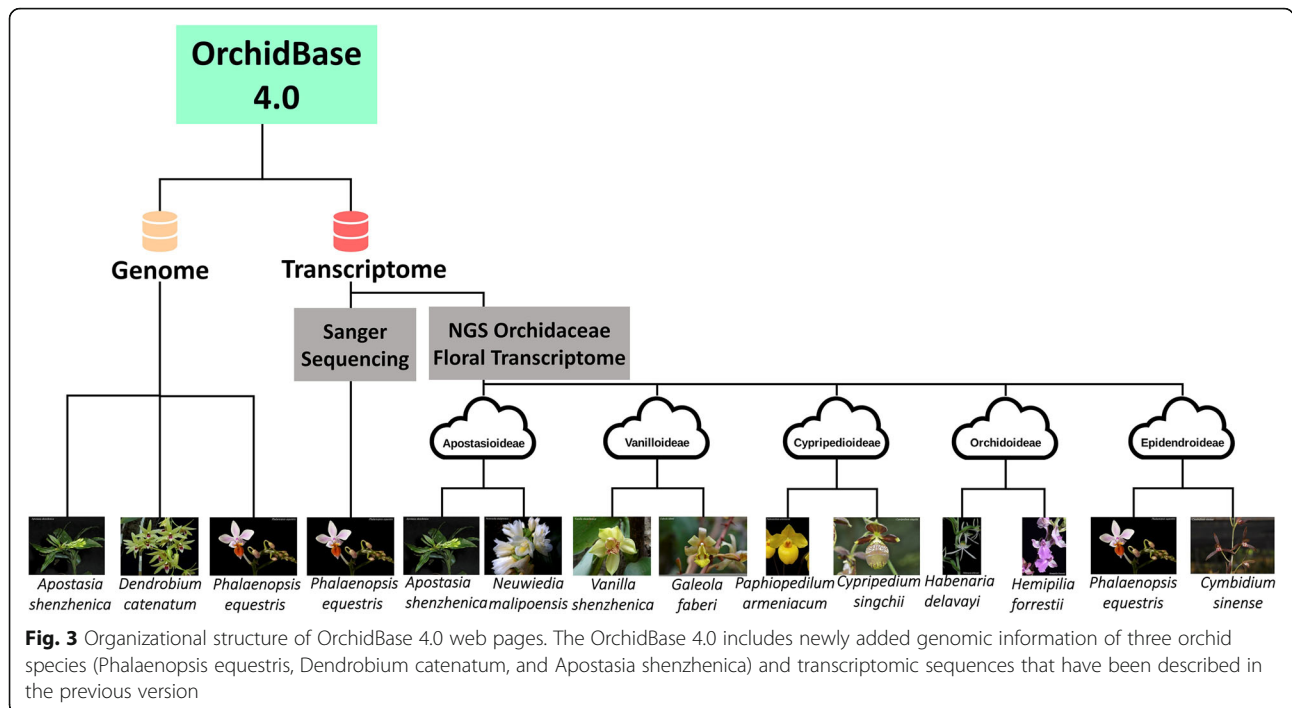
OrchidBase 4.0

Genome

Transcriptome

Sanger Sequencing

NGS Orchidaceae Floral Transcriptome

Apostasioideae

Vanilloideae

Cypripedioideae

Orchidoideae

Epidendroideae

Apostasia shenzhenica

Dendrobium catenatum

Phalaenopsis equestris

Phalaenopsis equestris

Apostasia shenzhenica

Neuwiedia malipoensis

Vanilla shenzhenica

Galeola faberi

Paphiopedilum armeniacum

Cypripedium singchii

Habenaria delavayi

Hemipilia forrestii

Phalaenopsis equestris

Cymbidium sinense

**Fig. 3** Organizational structure of OrchidBase 4.0 web pages. The OrchidBase 4.0 includes newly added genomic information of three orchid species (Phalaenopsis equestris, Dendrobium catenatum, and Apostasia shenzhenica) and transcriptomic sequences that have been described in the previous version